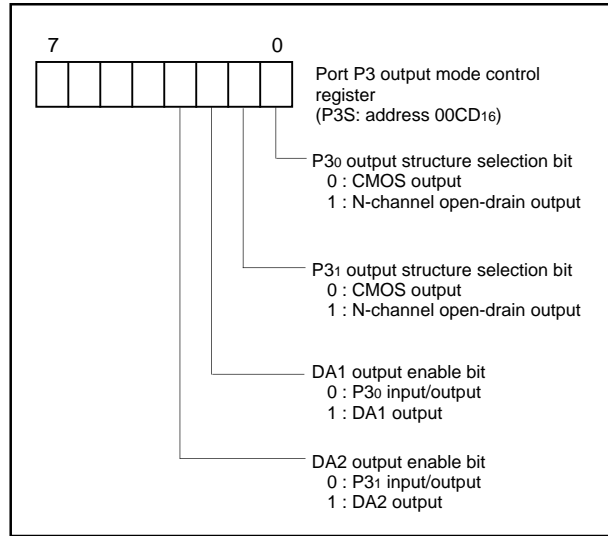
7 0

Port P3 output mode control register
(P3S: address 00CD$_{16}$)

P3$_0$ output structure selection bit
0 : CMOS output
1 : N-channel open-drain output

P3$_1$ output structure selection bit
0 : CMOS output
1 : N-channel open-drain output

DA1 output enable bit
0 : P3$_0$ input/output
1 : DA1 output

DA2 output enable bit
0 : P3$_1$ input/output
1 : DA2 output